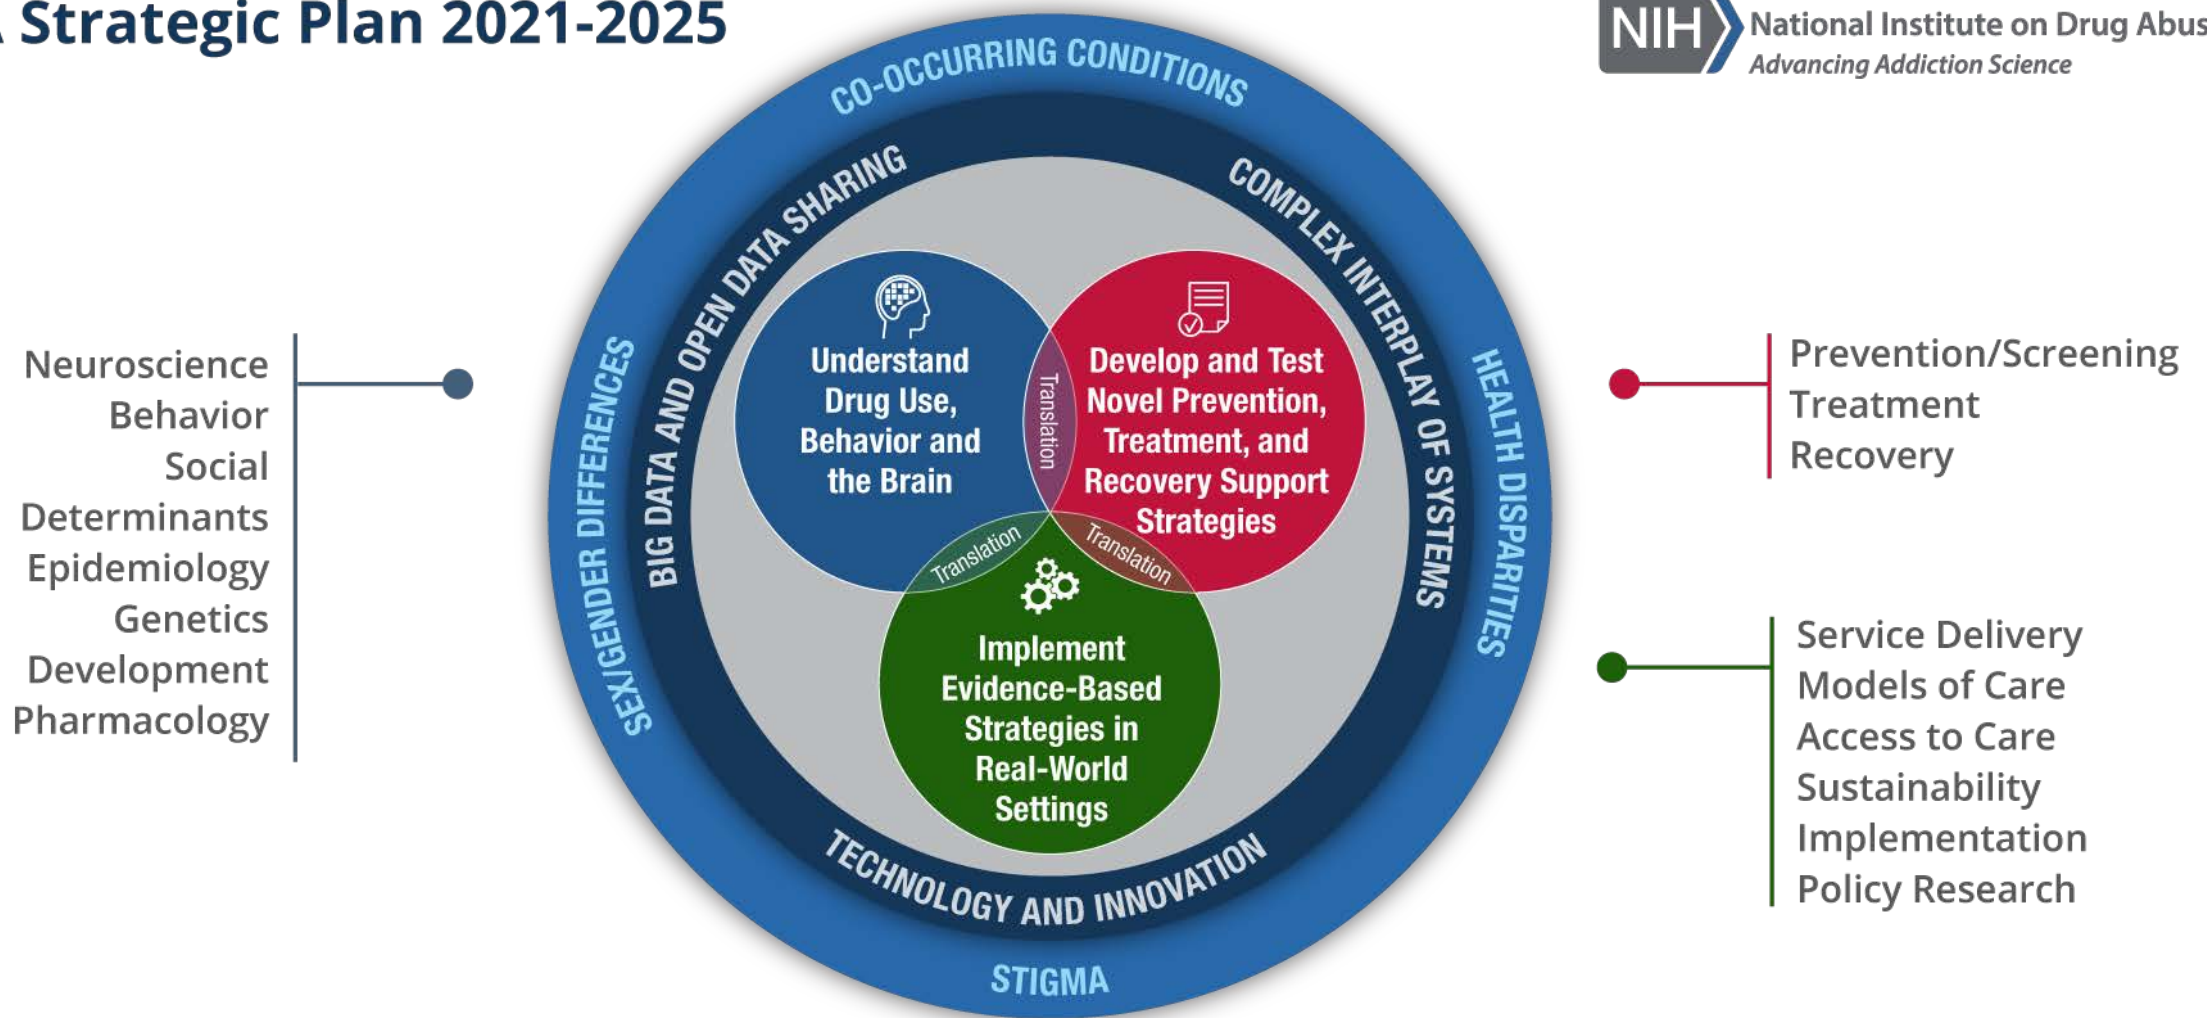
Strategic Plan 2021-2025

NIH National Institute on Drug Abus
Advancing Addiction Science

CO-OCCURRING CONDITIONS

BIG DATA AND OPEN DATA SHARING

COMPLEX INTERPLAY OF SYSTEMS

SEX/GENDER DIFFERENCES

HEALTH DISPARITIES

Neuroscience
Behavior
Social
Determinants
Epidemiology
Genetics
Development
Pharmacology

Understand Drug Use, Behavior and the Brain

Translation

Develop and Test Novel Prevention, Treatment, and Recovery Support Strategies

Prevention/Screening
Treatment
Recovery

Translation

Translation

Implement Evidence-Based Strategies in Real-World Settings

Service Delivery
Models of Care
Access to Care
Sustainability
Implementation
Policy Research

TECHNOLOGY AND INNOVATION

STIGMA